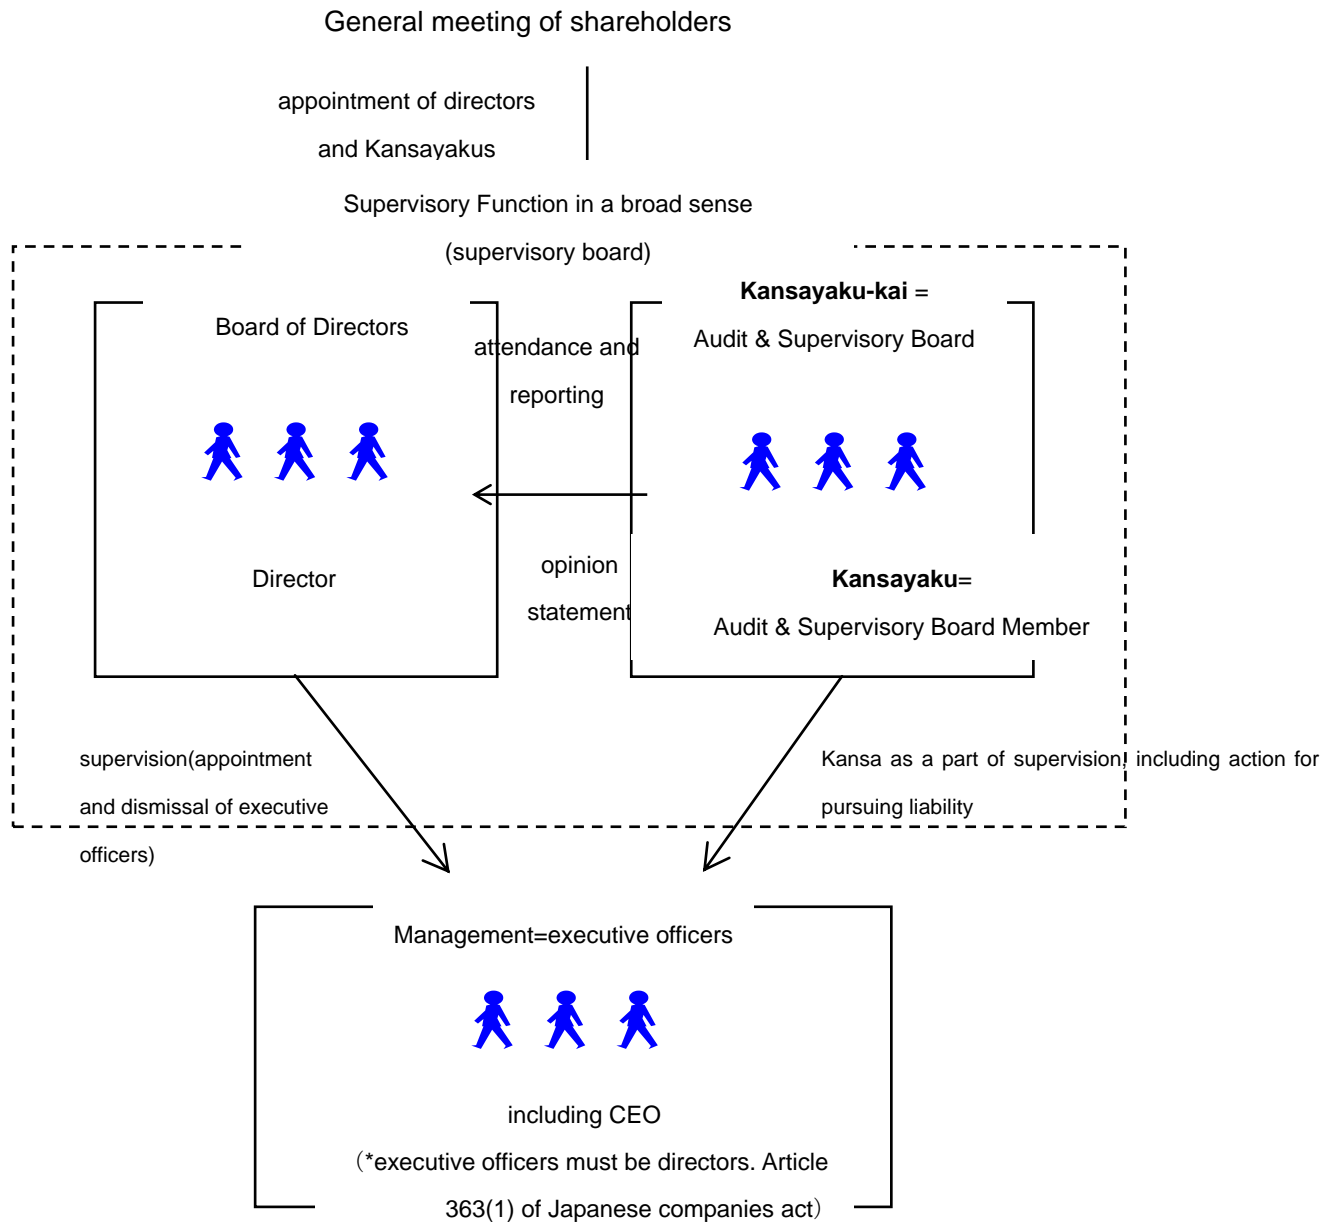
General meeting of shareholders

appointment of directors

and Kansayakus

Supervisory Function in a broad sense

(supervisory board)

Board of Directors

attendance and

reporting

Kansayaku-kai =

Audit & Supervisory Board

Director

opinion

statement

Kansayaku=

Audit & Supervisory Board Member

supervision(appointment

and dismissal of executive

officers)

Kansa as a part of supervision, including action for

pursuing liability

Management=executive officers

including CEO

（*executive officers must be directors. Article

363(1) of Japanese companies act）